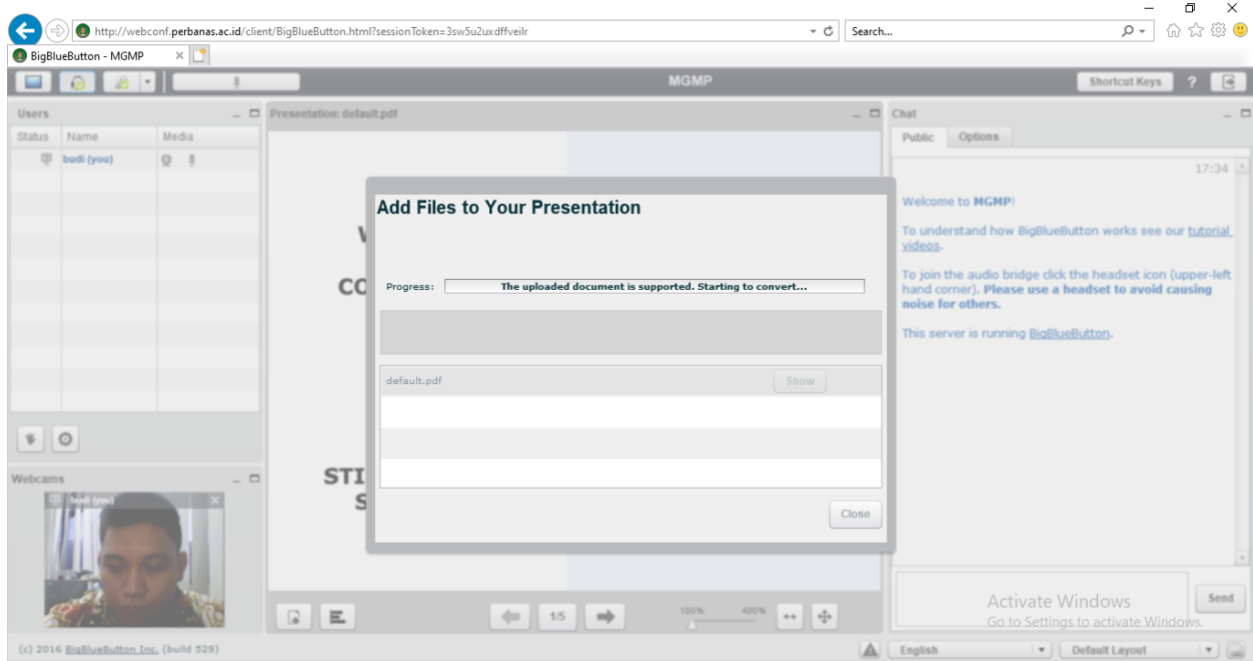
http://webconf.perbanas.ac.id/client/BigBlueButton.html?sessionToken=3sw5u2uxdffveilr
Search...
BigBlueButton - MGMP

MGMP
Shortcut Keys
?

Users
Status | Name | Media
budi (you)

Presentation: default.pdf

V
CO
STI
S

Add Files to Your Presentation

Progress: The uploaded document is supported. Starting to convert...

default.pdf
Show

Close

1/5
100%
400%

Chat
Public
Options
17:34

Welcome to MGMP!

To understand how BigBlueButton works see our tutorial videos.

To join the audio bridge click the headset icon (upper-left hand corner). Please use a headset to avoid causing noise for others.

This server is running BigBlueButton.

Activate Windows
Go to Settings to activate Windows.
Send

Webcams
budi (you)

(c) 2016 BigBlueButton Inc. (build 529)
English
Default Layout